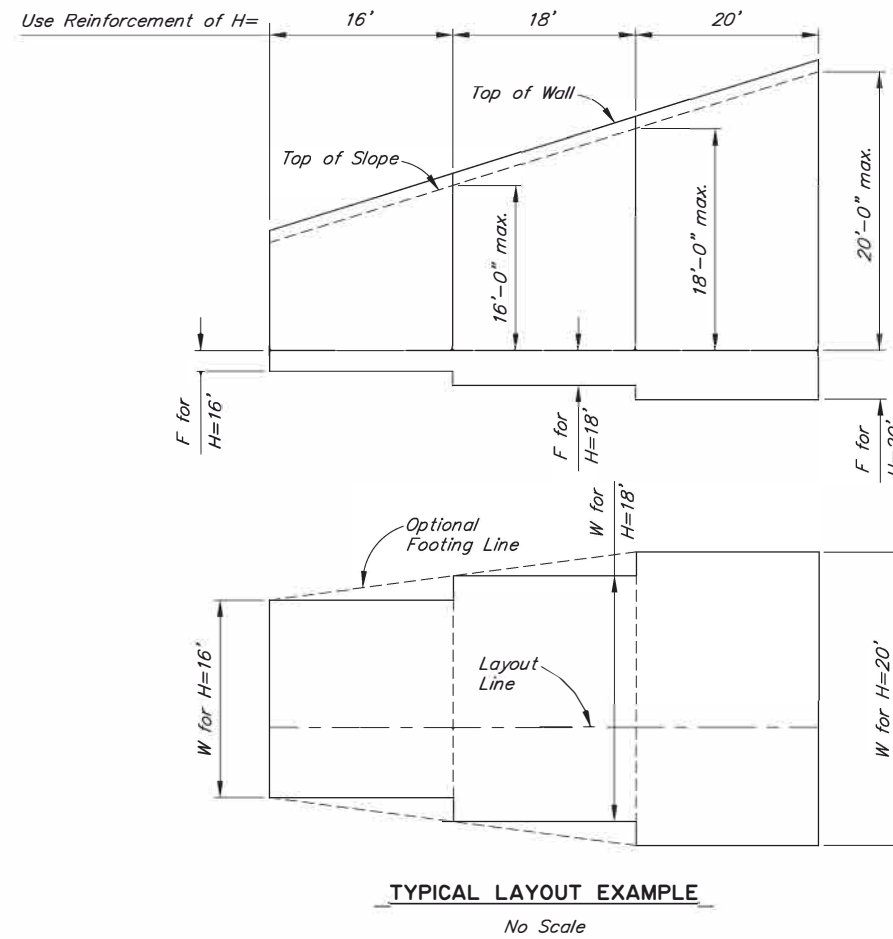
Use Reinforcement of H= 16' 18' 20'

Top of Wall

Top of Slope

16'-0" max.

18'-0" max.

20'-0" max.

F for H=16'

F for H=18'

F for H=20'

W for H=18'

Optional Footing Line

W for H=16'

Layout Line

W for H=20'

TYPICAL LAYOUT EXAMPLE

No Scale